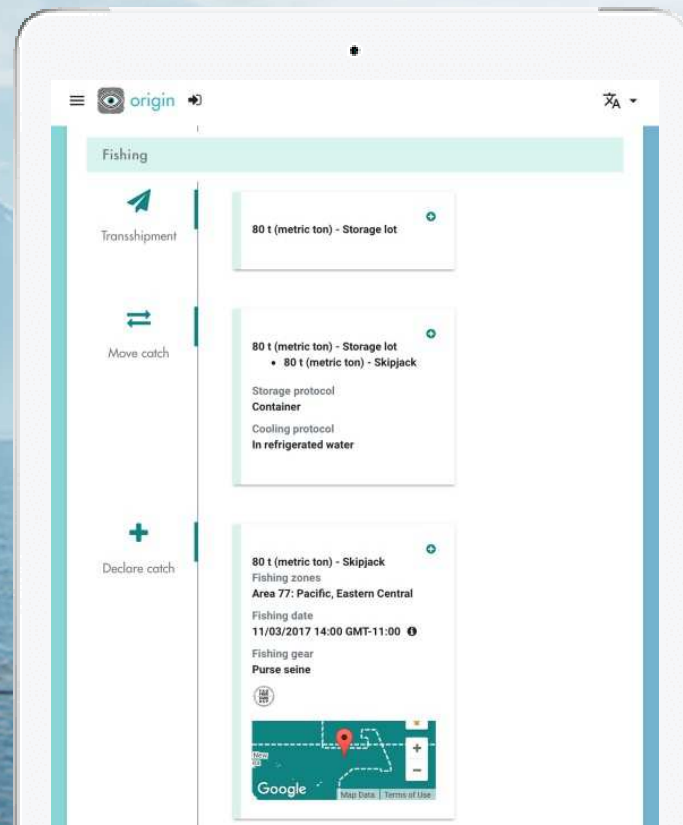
origin

Fishing

Transshipment

80 t (metric ton) - Storage lot

Move catch

80 t (metric ton) - Storage lot
• 80 t (metric ton) - Skipjack

Storage protocol
Container

Cooling protocol
In refrigerated water

Declare catch

80 t (metric ton) - Skipjack
Fishing zones
Area 77: Pacific, Eastern Central

Fishing date
11/03/2017 14:00 GMT-11:00

Fishing gear
Purse seine

Google Map Data Terms of Use